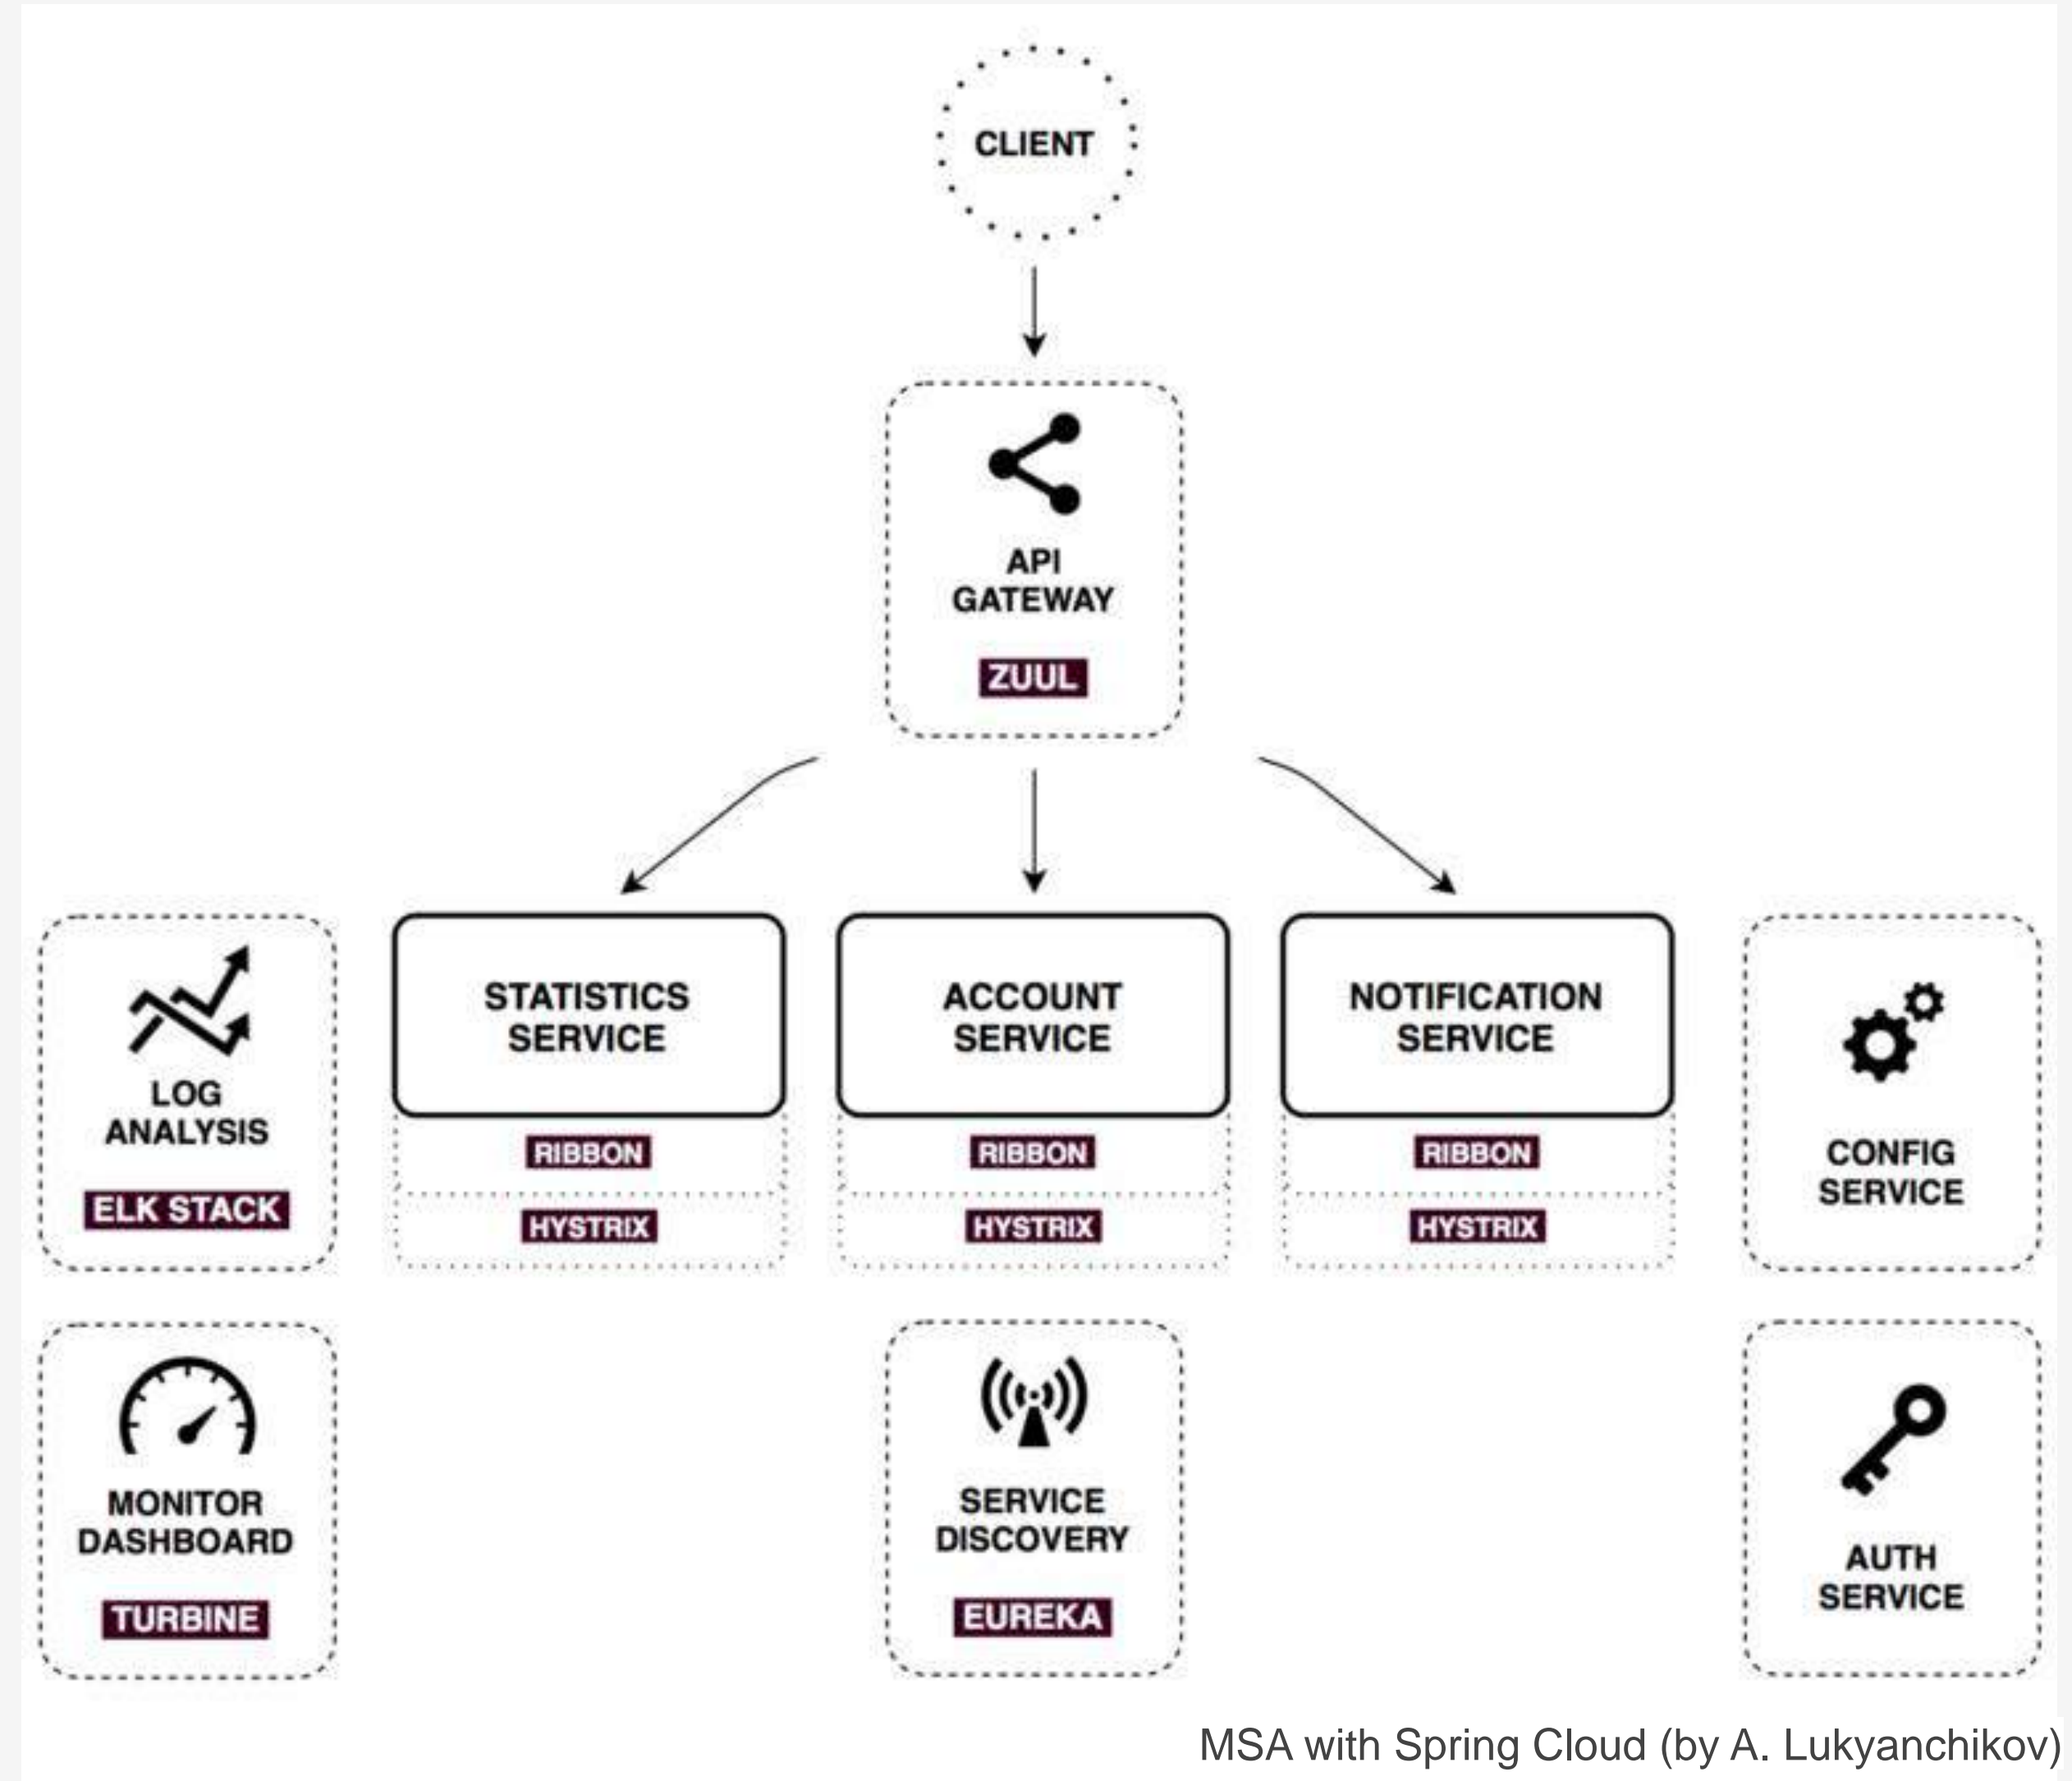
CLIENT

API GATEWAY

ZUUL

LOG ANALYSIS

ELK STACK

STATISTICS SERVICE

RIBBON

HYSTRIX

ACCOUNT SERVICE

RIBBON

HYSTRIX

NOTIFICATION SERVICE

RIBBON

HYSTRIX

CONFIG SERVICE

MONITOR DASHBOARD

TURBINE

SERVICE DISCOVERY

EUREKA

AUTH SERVICE

MSA with Spring Cloud (by A. Lukyanchikov)